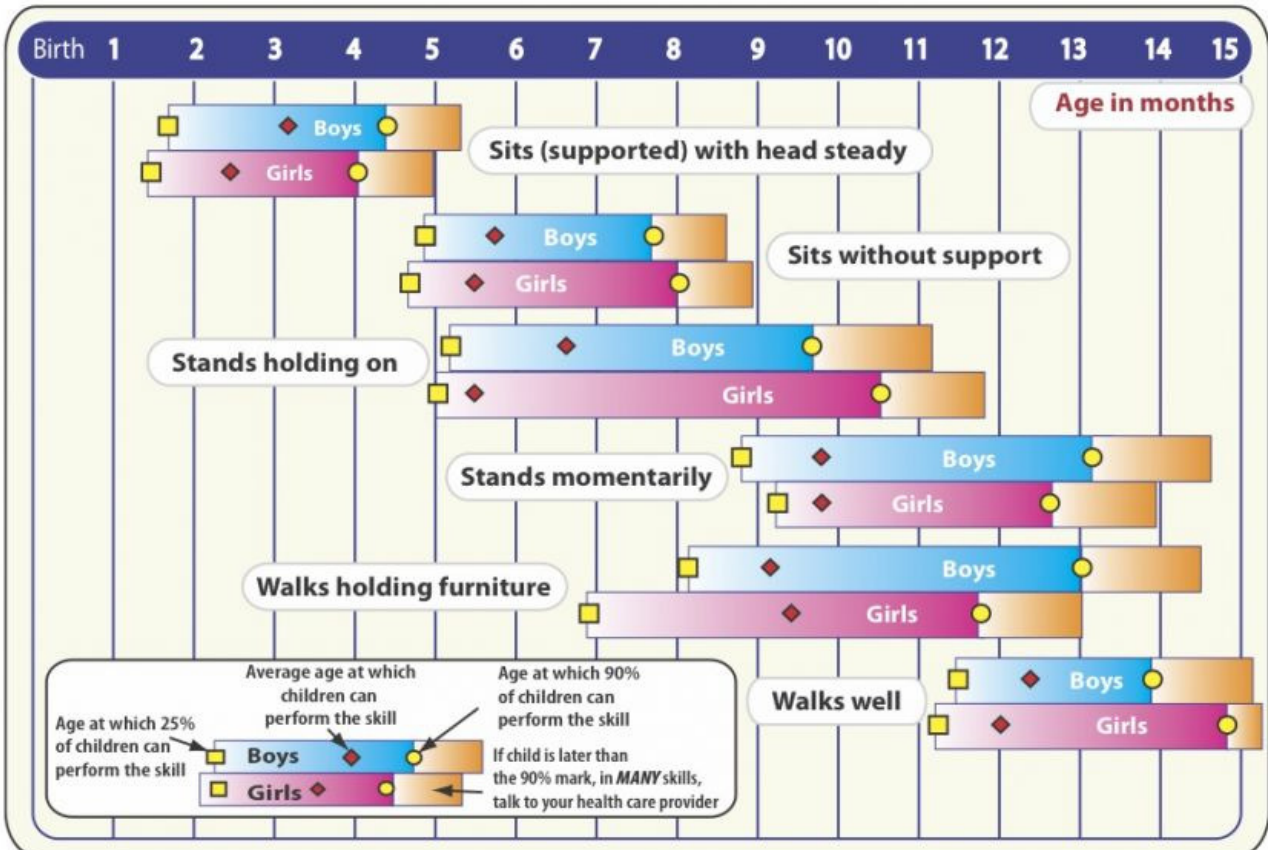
Birth 1 2 3 4 5 6 7 8 9 10 11 12 13 14 15

Age in months

Boys
Girls
Sits (supported) with head steady

Boys
Girls
Sits without support

Stands holding on
Boys
Girls

Boys
Stands momentarily
Girls

Boys
Walks holding furniture
Girls

Boys
Walks well
Girls

Average age at which children can perform the skill

Age at which 90% of children can perform the skill

Age at which 25% of children can perform the skill

Boys
Girls

If child is later than the 90% mark, in *MANY* skills, talk to your health care provider